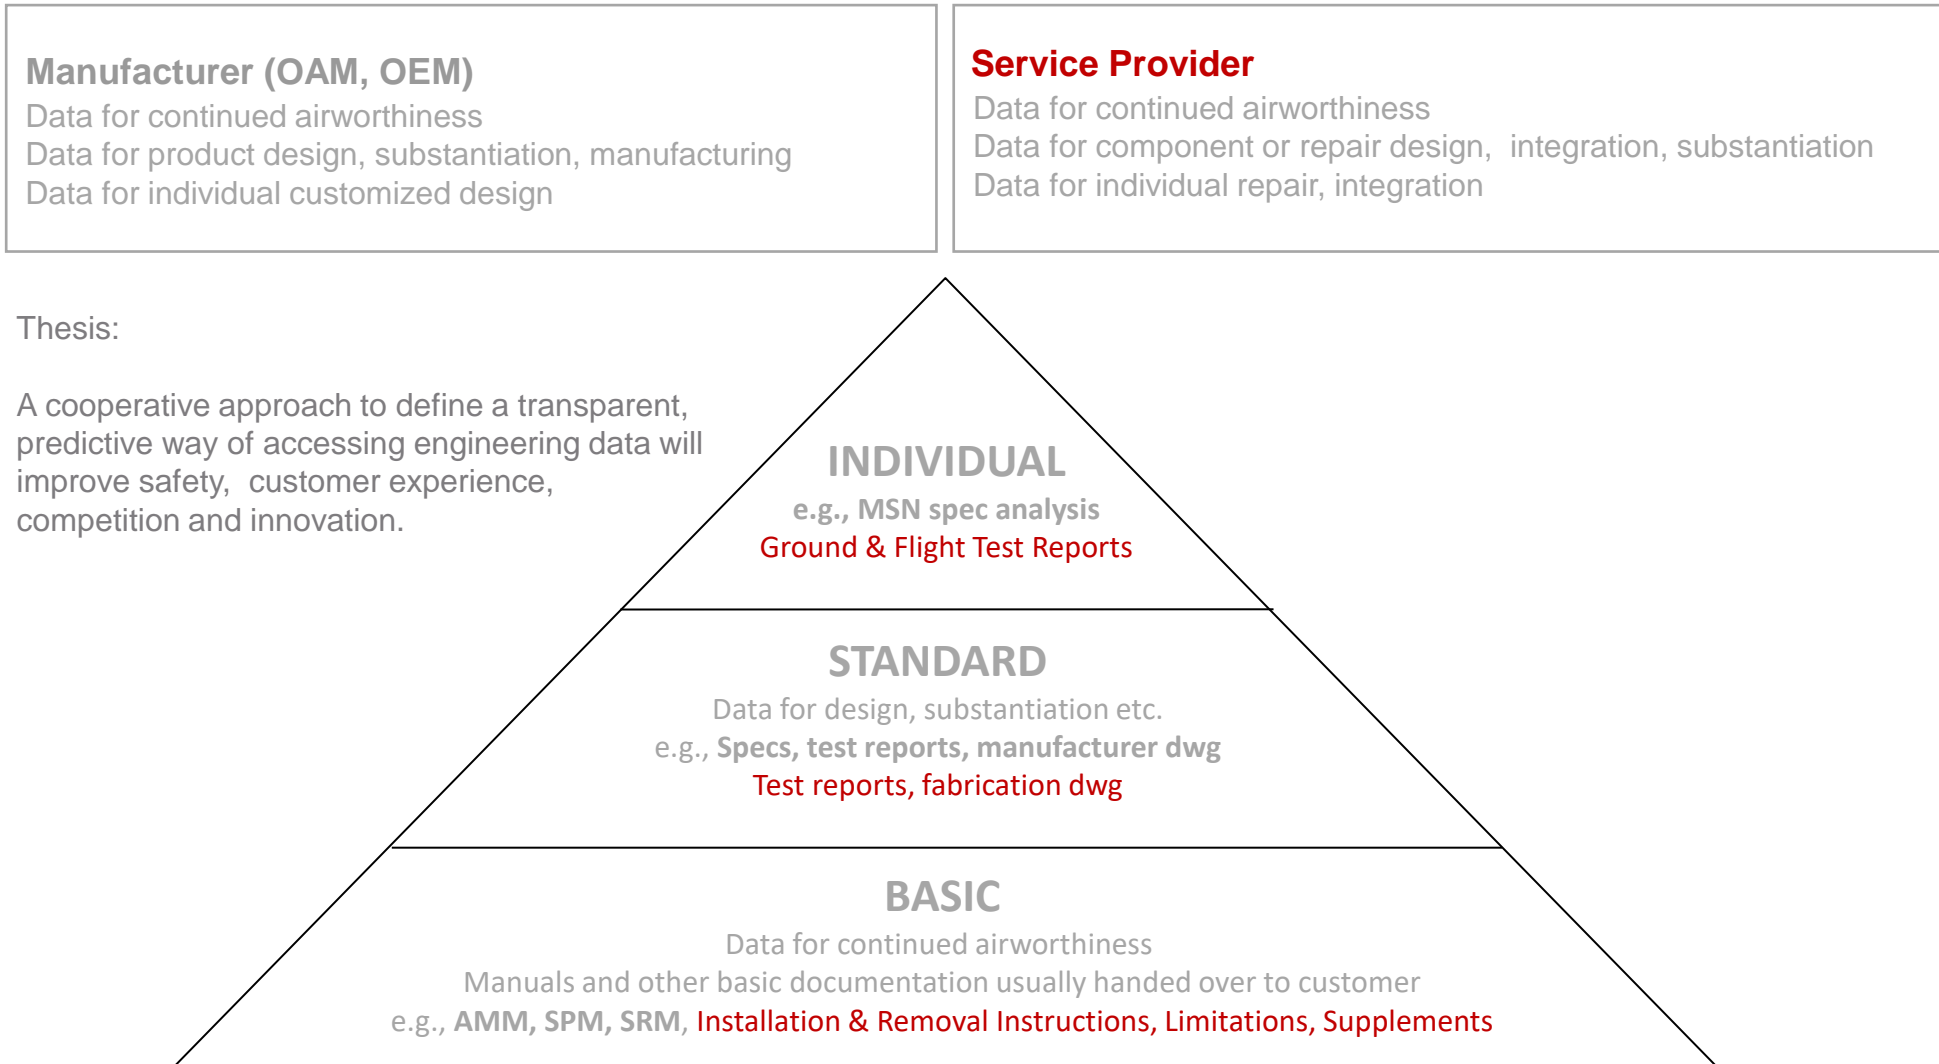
Manufacturer (OAM, OEM)
Data for continued airworthiness
Data for product design, substantiation, manufacturing
Data for individual customized design

Service Provider
Data for continued airworthiness
Data for component or repair design, integration, substantiation
Data for individual repair, integration

Thesis:

A cooperative approach to define a transparent, predictive way of accessing engineering data will improve safety, customer experience, competition and innovation.

INDIVIDUAL
e.g., MSN spec analysis
Ground & Flight Test Reports

STANDARD
Data for design, substantiation etc.
e.g., Specs, test reports, manufacturer dwg
Test reports, fabrication dwg

BASIC
Data for continued airworthiness
Manuals and other basic documentation usually handed over to customer
e.g., AMM, SPM, SRM, Installation & Removal Instructions, Limitations, Supplements